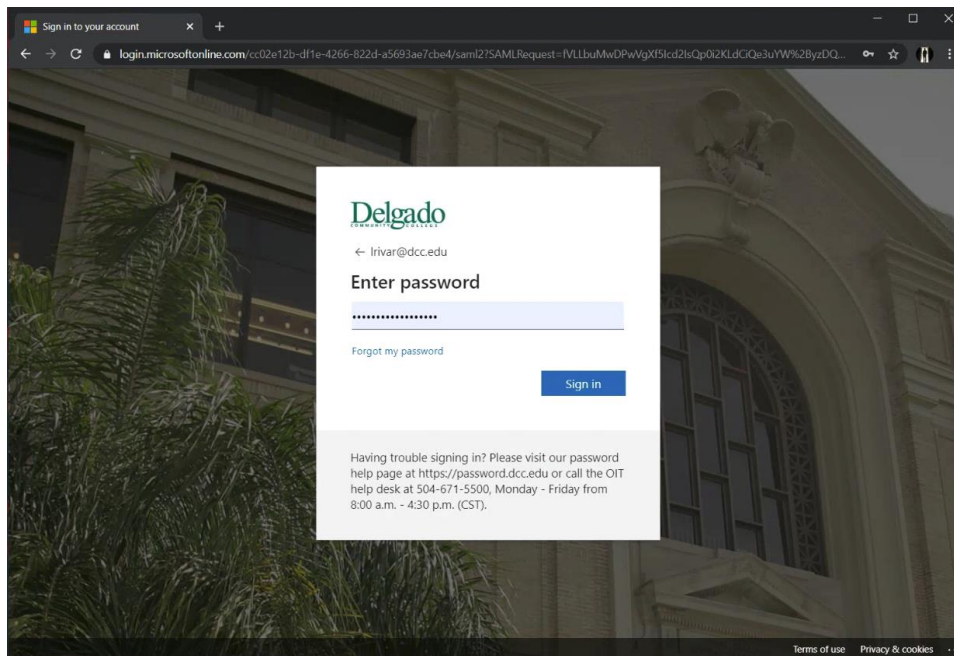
Sign in to your account

login.microsoftonline.com/cc02e12b-df1e-4266-822d-a5693ae7cbe4/saml2?SAMLRequest=fVLLbuMwDPwVgXf5lcd2lsQp0i2KLdGiQe3uYW%2ByzDQ...

Delgado
COMMUNITY COLLEGE

← lrivar@dcc.edu

Enter password

••••••••••••••••••

Forgot my password

Sign in

Having trouble signing in? Please visit our password help page at https://password.dcc.edu or call the OIT help desk at 504-671-5500, Monday - Friday from 8:00 a.m. - 4:30 p.m. (CST).

Terms of use Privacy & cookies ...